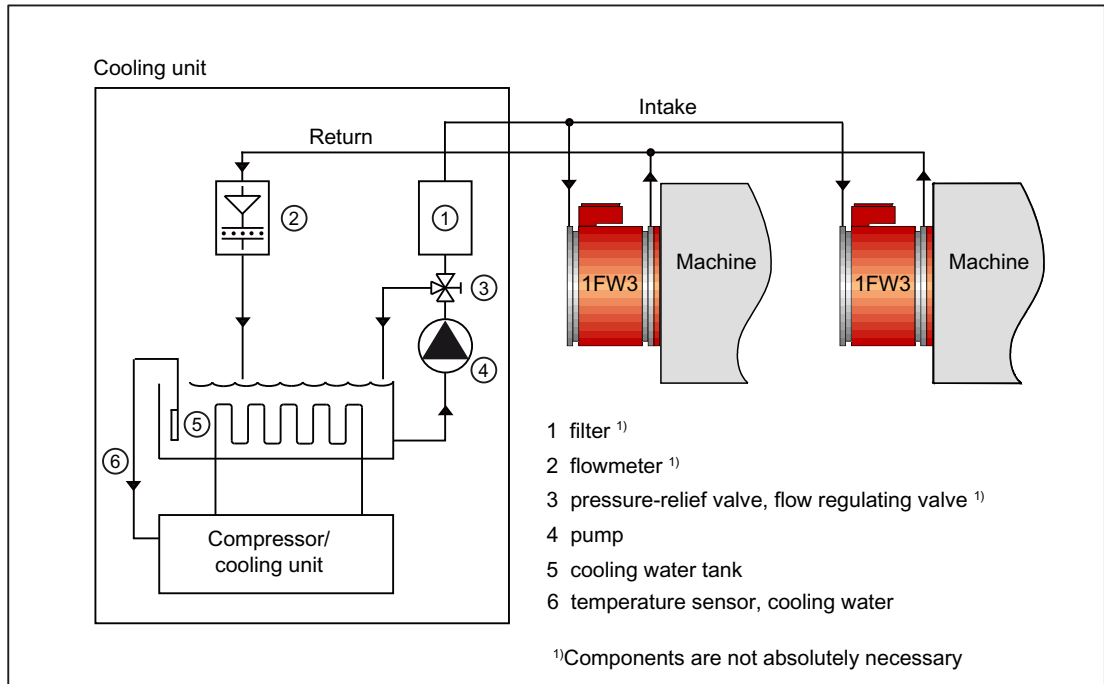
Cooling unit

Intake

Return

①

②

③

④

⑤

⑥

1FW3

Machine

1FW3

Machine

Compressor/ cooling unit

1 filter $^{1)}$

2 flowmeter $^{1)}$

3 pressure-relief valve, flow regulating valve $^{1)}$

4 pump

5 cooling water tank

6 temperature sensor, cooling water

$^{1)}$Components are not absolutely necessary